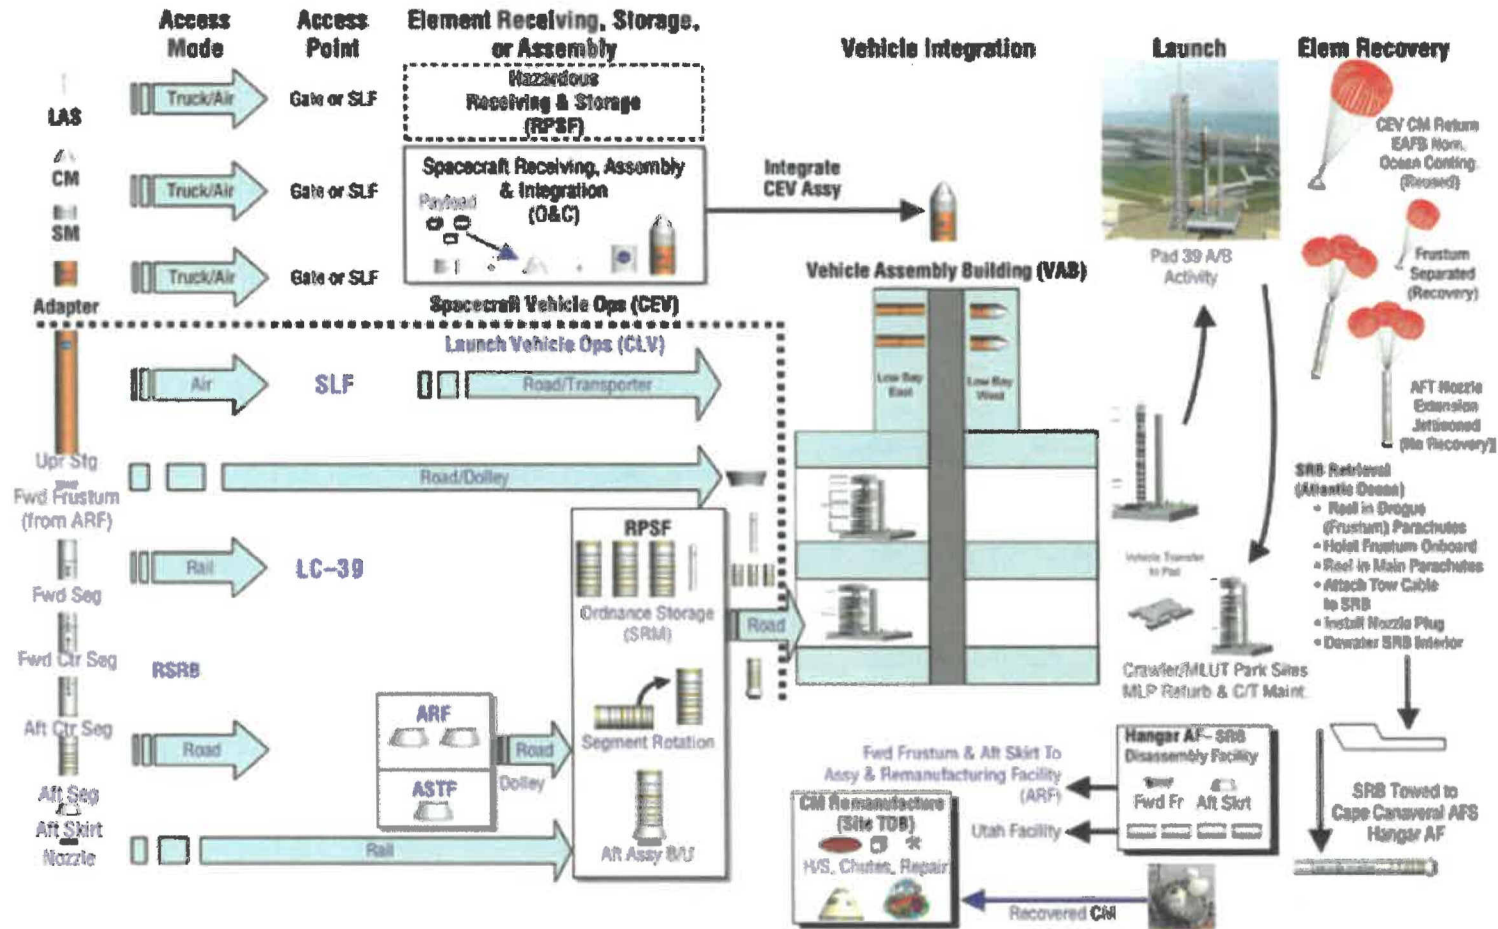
Access Mode

Access Point

Element Receiving, Storage, or Assembly

Vehicle Integration

Launch

Elem Recovery

LAS

Truck/Air

Gate or SLF

Hazardous Receiving & Storage (RPSF)

CM

Truck/Air

Gate or SLF

Spacecraft Receiving, Assembly & Integration (O&C)

Payload

Integrate CEV Assy

SM

Adapter

Truck/Air

Gate or SLF

Spacecraft Vehicle Ops (CEV)

Vehicle Assembly Building (VAB)

Pad 39 A/B Activity

CEV CM Return EAFB Nom. Ocean Conting (Reused)

Frustum Separated (Recovery)

AFT Nozzle Extension Jettisoned (No Recovery)

Launch Vehicle Ops (CLV)

Air

SLF

Road/Transporter

Low Bay East

Low Bay West

Upr Stg

Fwd Frustum (from ARF)

Road/Dolley

SRB Retrieval (Atlantic Ocean)
• Reel in Drogue (Frustum) Parachutes
• Hoist Frustum Onboard
• Reel in Main Parachutes
• Attach Tow Cable to SRB
• Install Nozzle Plug
• Dewater SRB Interior

Fwd Seg

Rail

LC-39

RPSF

Ordnance Storage (SRM)

Vehicle Transfer to Pad

Fwd Ctr Seg

RSRB

Road

Crawler/MLUT Park Sites MLP Refurb & C/T Maint

Aft Ctr Seg

ARF

Segment Rotation

Road

Road

Dolley

Hangar AF – SRB Disassembly Facility

Fwd Frustum & Aft Skirt To Assy & Remanufacturing Facility (ARF)

Fwd Fr

Aft Skrt

SRB Towed to Cape Canaveral AFS Hangar AF

Aft Seg

ASTF

Aft Skirt

Nozzle

Rail

Aft Assy B/U

CM Remanufacture (Site TDB)

H/S, Chutes, Repair

Utah Facility

Recovered CM